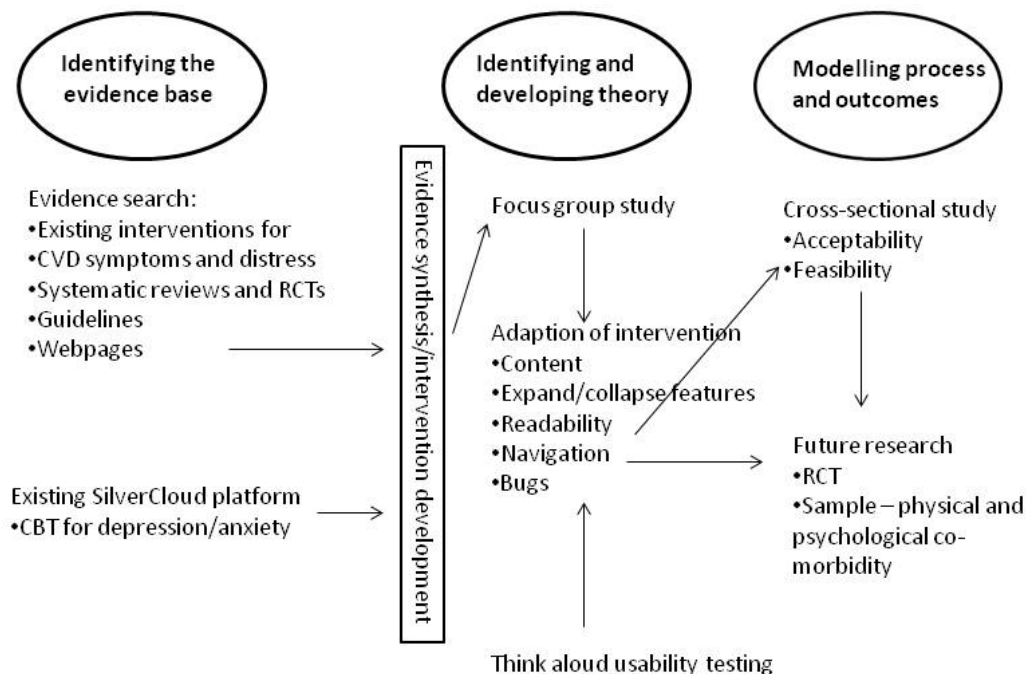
Identifying the evidence base

Identifying and developing theory

Modelling process and outcomes

Evidence search:
•Existing interventions for
•CVD symptoms and distress
•Systematic reviews and RCTs
•Guidelines
•Webpages

Existing SilverCloud platform
•CBT for depression/anxiety

Evidence synthesis/intervention development

Focus group study

Adaption of intervention
•Content
•Expand/collapse features
•Readability
•Navigation
•Bugs

Think aloud usability testing

Cross-sectional study
•Acceptability
•Feasibility

Future research
•RCT
•Sample – physical and psychological co-morbidity